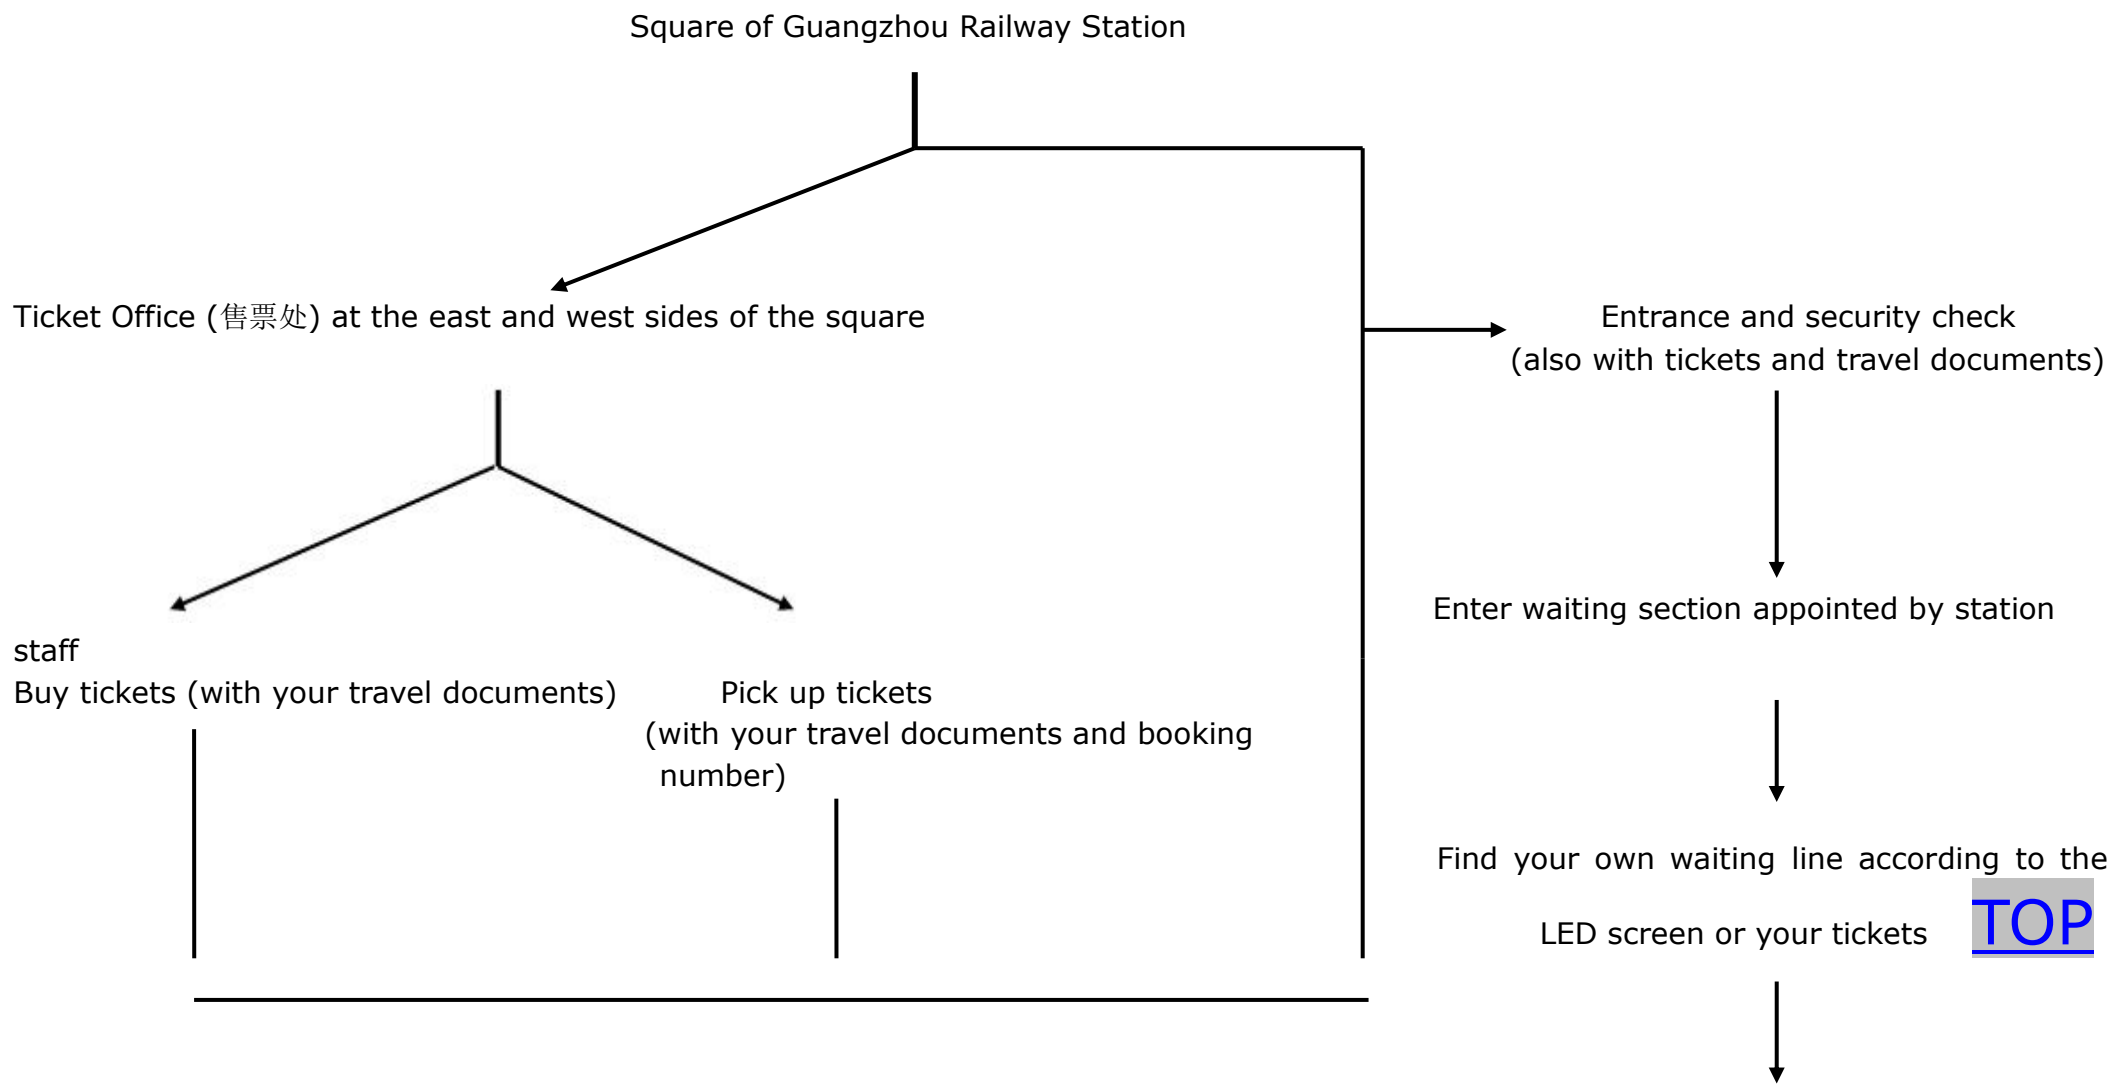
Square of Guangzhou Railway Station

Ticket Office (售票处) at the east and west sides of the square

Entrance and security check
(also with tickets and travel documents)

Enter waiting section appointed by station

staff
Buy tickets (with your travel documents)

Pick up tickets
(with your travel documents and booking number)

Find your own waiting line according to the LED screen or your tickets

TOP